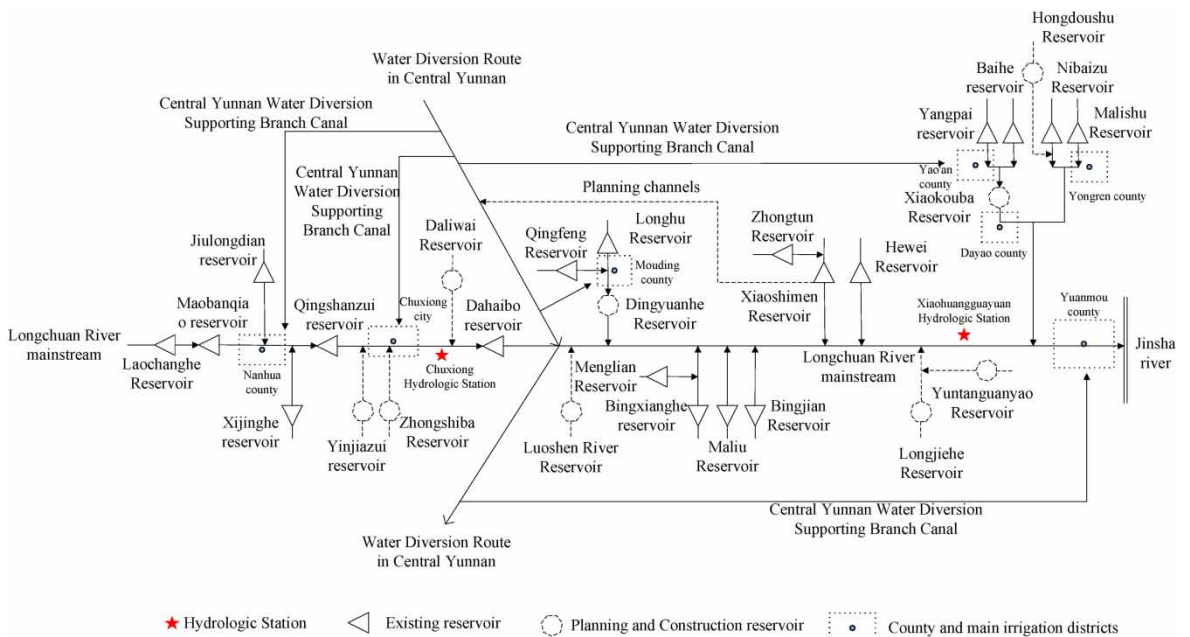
Hongdoushu Reservoir

Water Diversion Route in Central Yunnan

Baihe reservoir

Nibaizu Reservoir

Central Yunnan Water Diversion Supporting Branch Canal

Yangpai reservoir

Malishu Reservoir

Central Yunnan Water Diversion Supporting Branch Canal

Yao'an county

Yongren county

Central Yunnan Water Diversion Supporting Branch Canal

Xiaokouba Reservoir

Planning channels

Dayao county

Daliwai Reservoir

Qingfeng Reservoir

Longhu Reservoir

Zhongtun Reservoir

Jiulongdian reservoir

Hewei Reservoir

Mouding county

Xiaoshimen Reservoir

Maobanqiao reservoir

Qingshanzui reservoir

Chuxiong city

Dahaibo reservoir

Dingyuanhe Reservoir

Xiaohuangguayuan Hydrologic Station

Yuanmou county

Longchuan River mainstream

Laochanghe Reservoir

Nanhua county

Chuxiong Hydrologic Station

Menglian Reservoir

Longchuan River mainstream

Jinsha river

Bingxianghe reservoir

Bingjian Reservoir

Yuntanguanyao Reservoir

Xijinghe reservoir

Yinjiazui reservoir

Zhongshiba Reservoir

Luoshen River Reservoir

Maliu Reservoir

Longjiehe Reservoir

Central Yunnan Water Diversion Supporting Branch Canal

Water Diversion Route in Central Yunnan

Hydrologic Station  Existing reservoir  Planning and Construction reservoir  County and main irrigation districts